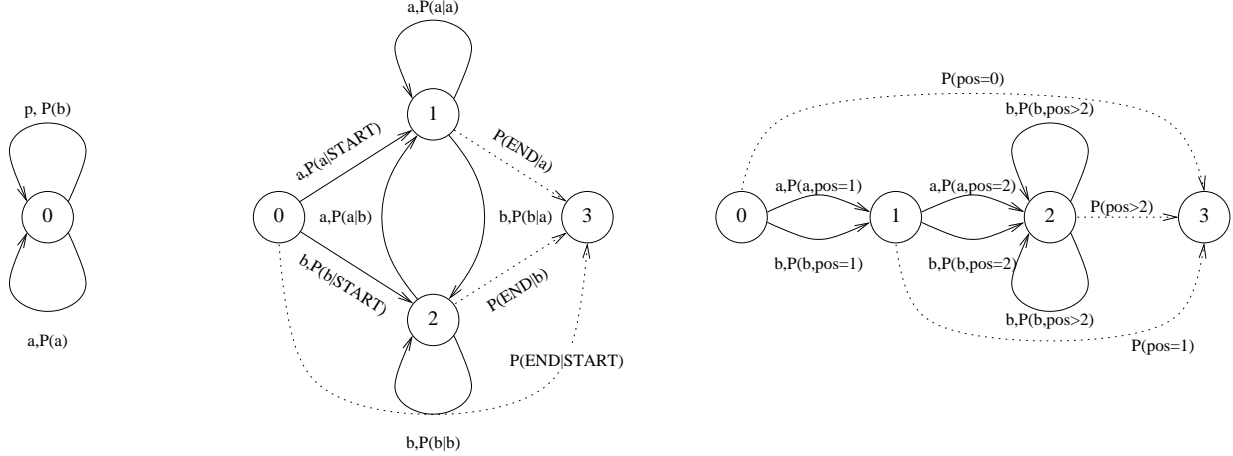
p, P(b)

0

a,P(a)

a,P(a|a)

1

a,P(a|START)

P(END|a)

0

a,P(a|b)

b,P(b|a)

3

b,P(b|START)

P(END|b)

2

P(END|START)

b,P(b|b)

P(pos=0)

b,P(b,pos>2)

a,P(a,pos=1)

a,P(a,pos=2)

0

1

2

P(pos>2)

3

b,P(b,pos=1)

b,P(b,pos=2)

b,P(b,pos>2)

P(pos=1)